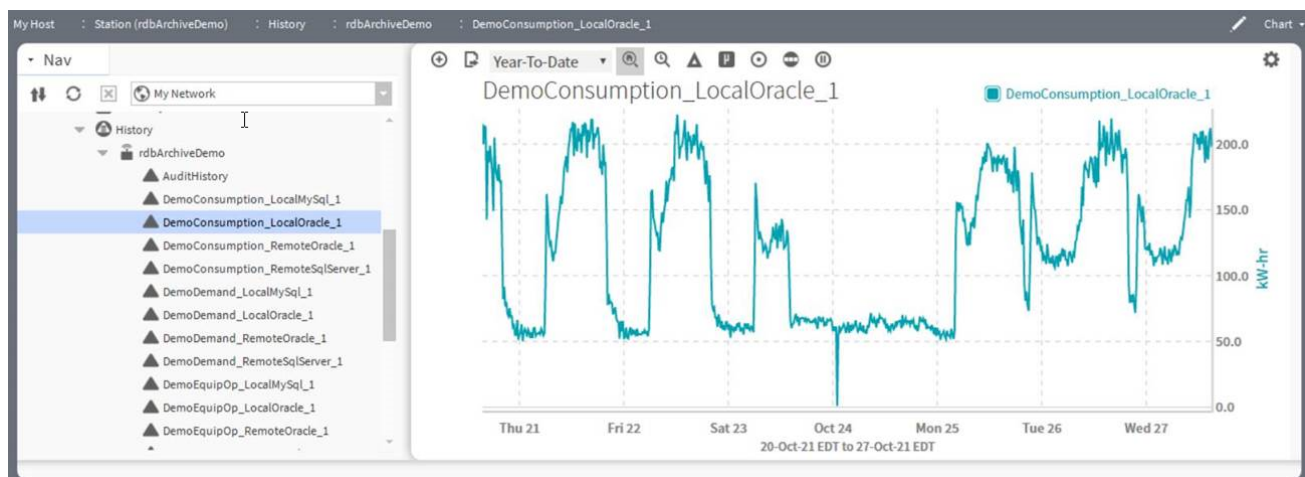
My Host : Station (rdbArchiveDemo) : History : rdbArchiveDemo : DemoConsumption_LocalOracle_1

Chart

Nav

My Network

History

rdbArchiveDemo

AuditHistory

DemoConsumption_LocalMySql_1

DemoConsumption_LocalOracle_1

DemoConsumption_RemoteOracle_1

DemoConsumption_RemoteSqlServer_1

DemoDemand_LocalMySql_1

DemoDemand_LocalOracle_1

DemoDemand_RemoteOracle_1

DemoDemand_RemoteSqlServer_1

DemoEquipOp_LocalMySql_1

DemoEquipOp_LocalOracle_1

DemoEquipOp_RemoteOracle_1

Year-To-Date

DemoConsumption_LocalOracle_1

DemoConsumption_LocalOracle_1

200.0

150.0

100.0

50.0

0.0

kW-hr

Thu 21 Fri 22 Sat 23 Oct 24 Mon 25 Tue 26 Wed 27

20-Oct-21 EDT to 27-Oct-21 EDT